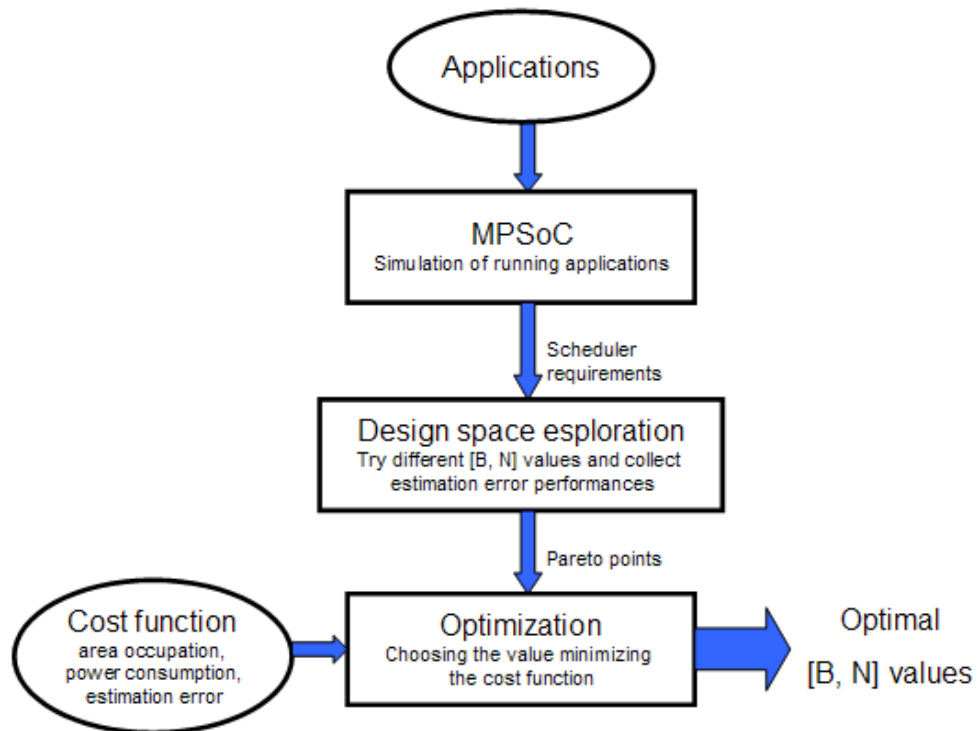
Applications

MPSoC
Simulation of running applications

Scheduler requirements

Design space esploration
Try different [B, N] values and collect estimation error performances

Pareto points

Cost function
area occupation, power consumption, estimation error

Optimization
Choosing the value minimizing the cost function

Optimal
[B, N] values